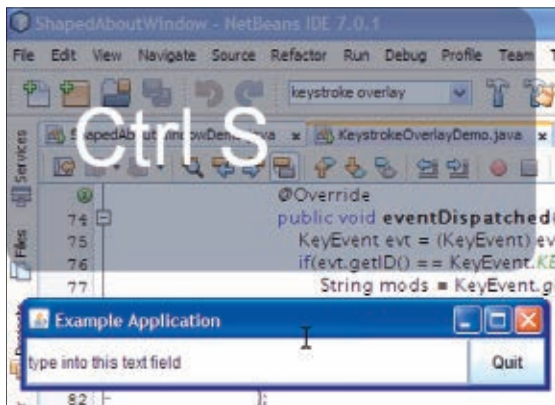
ShapedAboutWindow - NetBeans IDE 7.0.1

File Edit View Navigate Source Refactor Run Debug Profile Team T

keystroke overlay

Ctrl S

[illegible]owDemo.java × KeystrokeOverlayDemo.java ×

Services

Files

@Override

74 public void eventDispatched(

75 KeyEvent evt = (KeyEvent) ev

76 if(evt.getID() == KeyEvent.KE

77 String mods = KeyEvent.g

Example Application

type into this text field

Quit

82 };